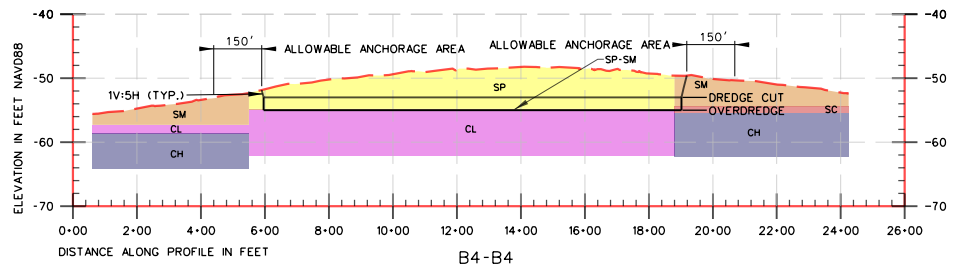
-40
-50
-60
-70
-40
-50
-60
-70
ELEVATION IN FEET NAVD88
150'
ALLOWABLE ANCHORAGE AREA
ALLOWABLE ANCHORAGE AREA
150'
SP-SM
SM
1V:5H (TYP.)
SP
DREDGE CUT
OVERDREDGE
SM
SC
CL
CL
CH
CH
0+00
2+00
4+00
6+00
8+00
10+00
12+00
14+00
16+00
18+00
20+00
22+00
24+00
26+00
DISTANCE ALONG PROFILE IN FEET
B4-B4